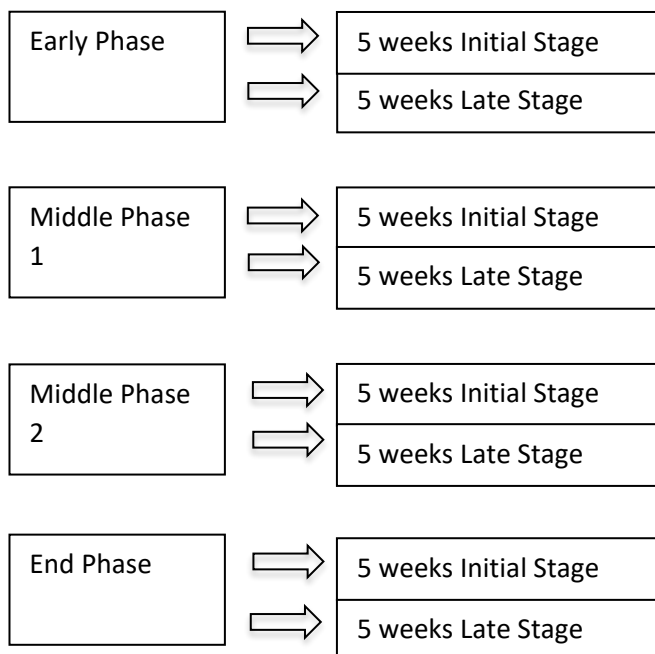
Early Phase

5 weeks Initial Stage

5 weeks Late Stage

Middle Phase 1

5 weeks Initial Stage

5 weeks Late Stage

Middle Phase 2

5 weeks Initial Stage

5 weeks Late Stage

End Phase

5 weeks Initial Stage

5 weeks Late Stage